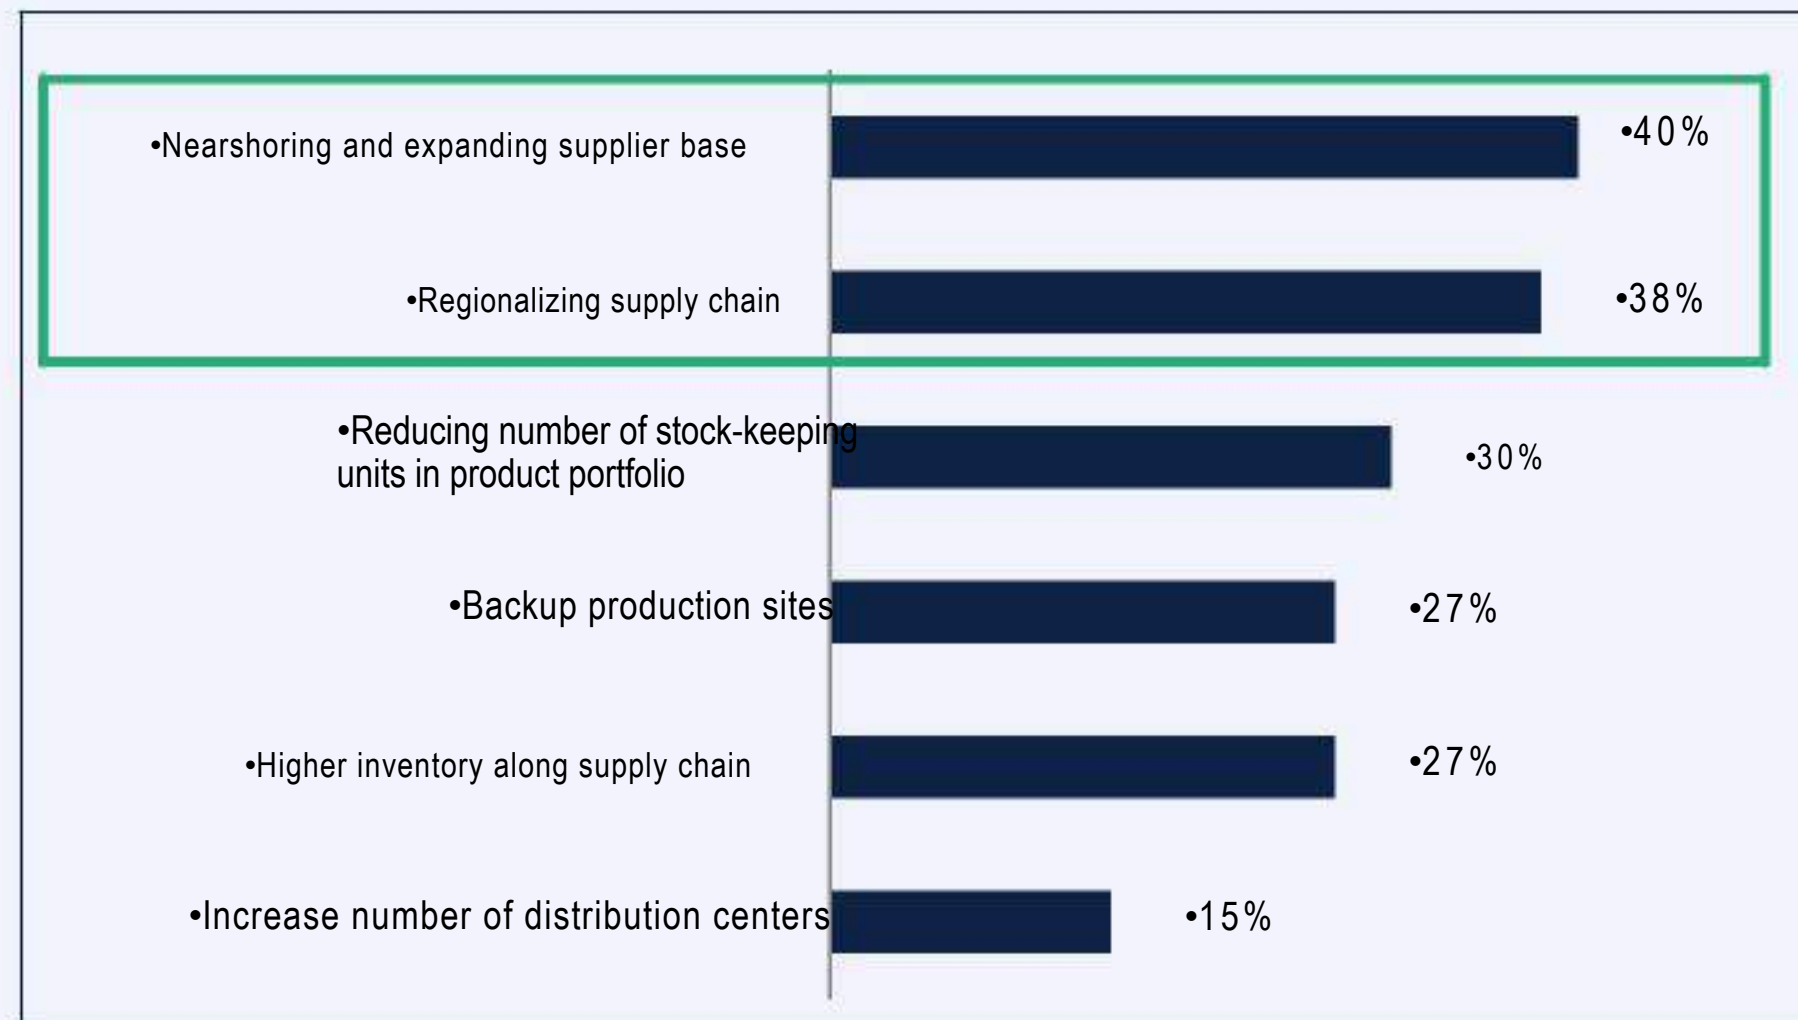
•Nearshoring and expanding supplier base •40%

•Regionalizing supply chain •38%

•Reducing number of stock-keeping units in product portfolio •30%

•Backup production sites •27%

•Higher inventory along supply chain •27%

•Increase number of distribution centers •15%